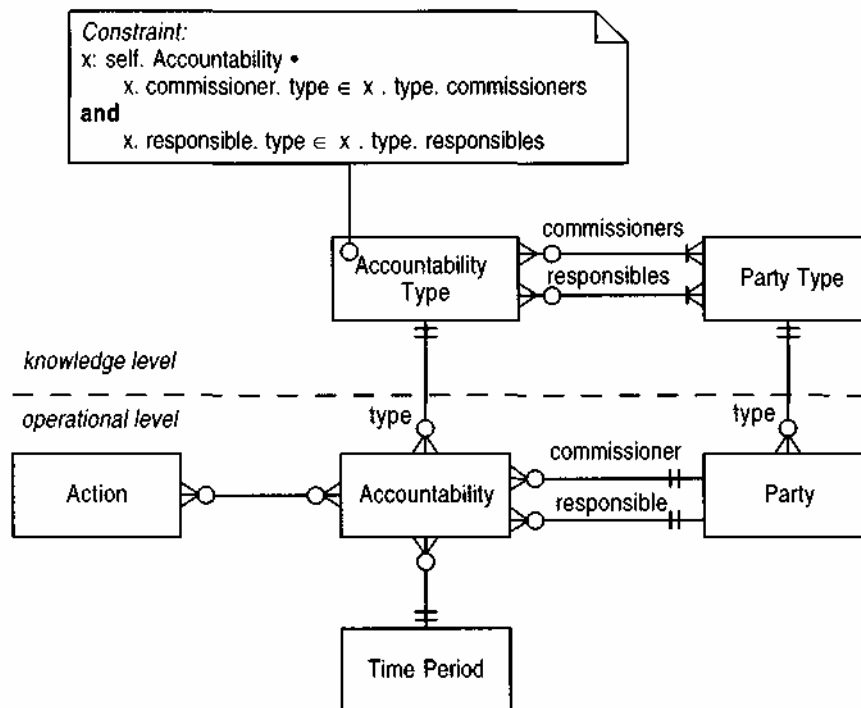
Constraint:
x: self. Accountability •
x. commissioner. type $\in$ x . type. commissioners
and
x. responsible. type $\in$ x . type. responsibles

Accountability Type

commissioners

responsibles

Party Type

knowledge level

operational level

type

type

Action

Accountability

commissioner

responsible

Party

Time Period